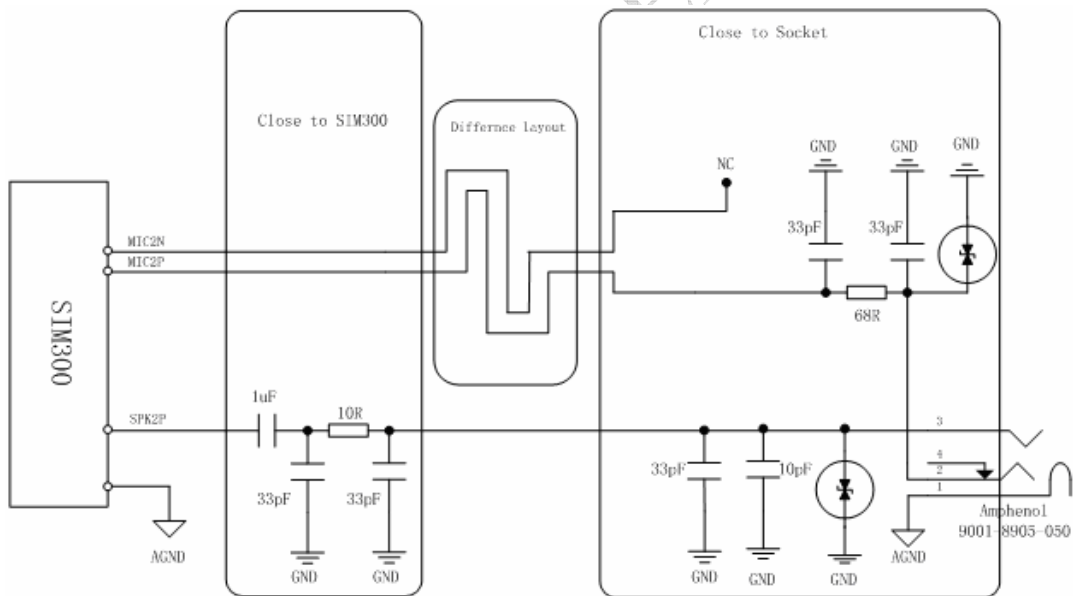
Close to SIM300

Differnce layout

Close to Socket

SIM300

MIC2N

MIC2P

SPK2P

AGND

1uF

10R

33pF

33pF

GND

GND

NC

GND

GND

GND

33pF

33pF

68R

33pF

10pF

GND

GND

GND

3

4

2

1

AGND

Amphenol

9001-8905-050